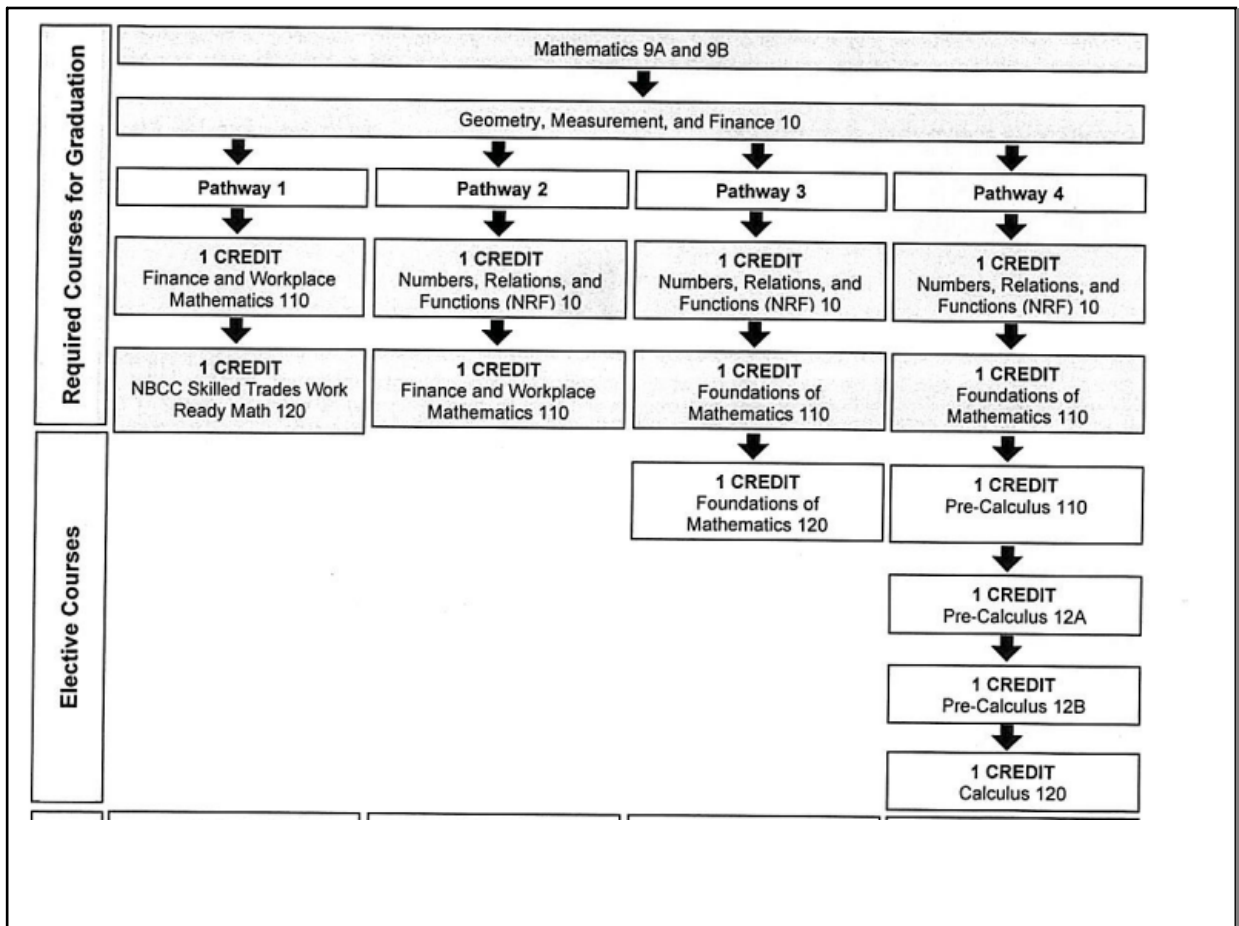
Required Courses for Graduation

Mathematics 9A and 9B

Geometry, Measurement, and Finance 10

Pathway 1

1 CREDIT
Finance and Workplace Mathematics 110

1 CREDIT
NBCC Skilled Trades Work Ready Math 120

Pathway 2

1 CREDIT
Numbers, Relations, and Functions (NRF) 10

1 CREDIT
Finance and Workplace Mathematics 110

Pathway 3

1 CREDIT
Numbers, Relations, and Functions (NRF) 10

1 CREDIT
Foundations of Mathematics 110

1 CREDIT
Foundations of Mathematics 120

Pathway 4

1 CREDIT
Numbers, Relations, and Functions (NRF) 10

1 CREDIT
Foundations of Mathematics 110

1 CREDIT
Pre-Calculus 110

1 CREDIT
Pre-Calculus 12A

1 CREDIT
Pre-Calculus 12B

1 CREDIT
Calculus 120

Elective Courses